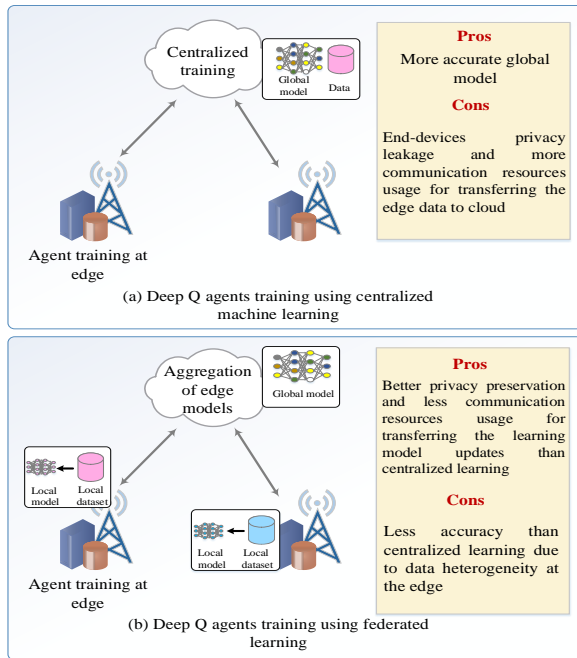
Centralized training

Global model

Data

Pros

More accurate global model

Cons

End-devices privacy leakage and more communication resources usage for transferring the edge data to cloud

Agent training at edge

(a) Deep Q agents training using centralized machine learning

Aggregation of edge models

Global model

Pros

Better privacy preservation and less communication resources usage for transferring the learning model updates than centralized learning

Cons

Less accuracy than centralized learning due to data heterogeneity at the edge

Local model

Local dataset

Local model

Local dataset

Agent training at edge

(b) Deep Q agents training using federated learning